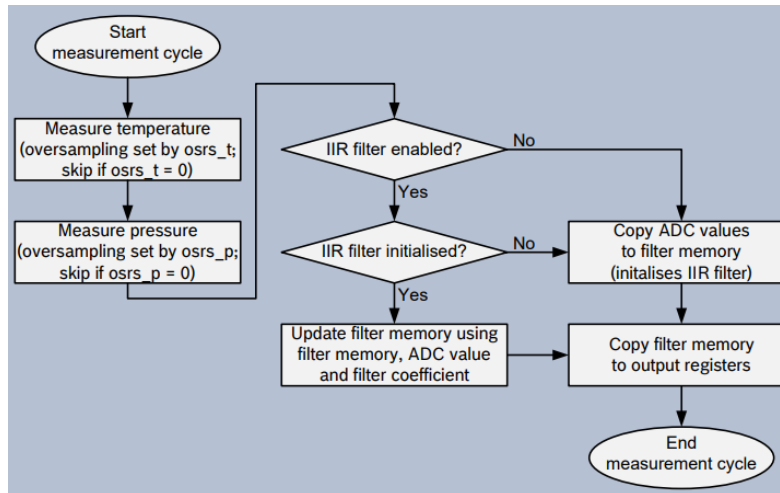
Start
measurement cycle

Measure temperature
(oversampling set by osrs_t;
skip if osrs_t = 0)

Measure pressure
(oversampling set by osrs_p;
skip if osrs_p = 0)

IIR filter enabled?

No

Yes

IIR filter initialised?

No

Yes

Copy ADC values
to filter memory
(initalises IIR filter)

Update filter memory using
filter memory, ADC value
and filter coefficient

Copy filter memory
to output registers

End
measurement cycle